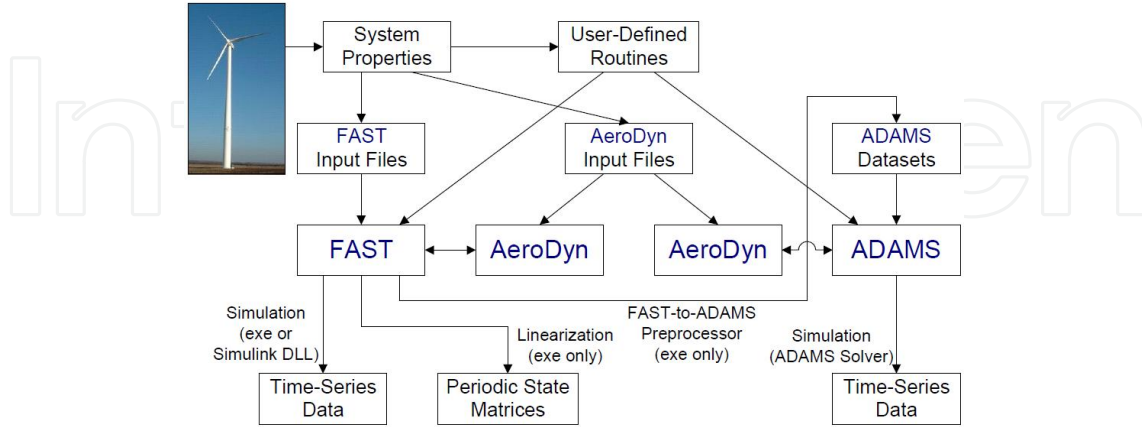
System Properties

User-Defined Routines

FAST Input Files

AeroDyn Input Files

ADAMS Datasets

FAST

AeroDyn

AeroDyn

ADAMS

Simulation (exe or Simulink DLL)

Linearization (exe only)

FAST-to-ADAMS Preprocessor (exe only)

Simulation (ADAMS Solver)

Time-Series Data

Periodic State Matrices

Time-Series Data